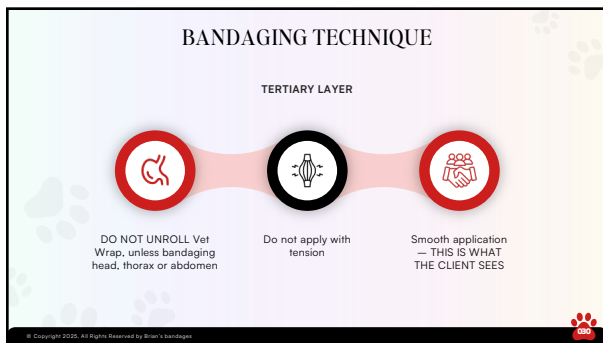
BANDAGING TECHNIQUE

TERTIARY LAYER

DO NOT UNROLL Vet Wrap, unless bandaging head, thorax or abdomen

Do not apply with tension

Smooth application — THIS IS WHAT THE CLIENT SEES

© Copyright 2025, All Rights Reserved by Brian's bandages

OBO